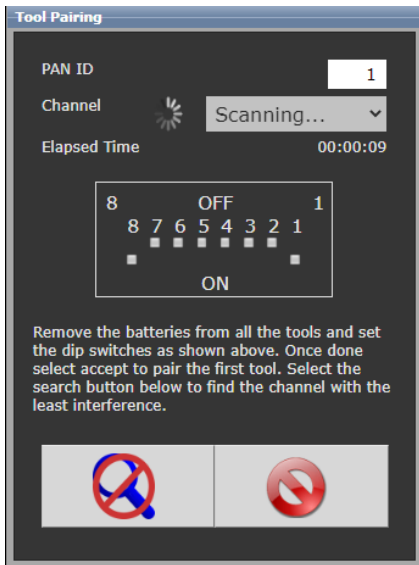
Tool Pairing

PAN ID 1

Channel Scanning...

Elapsed Time 00:00:09

8 OFF 1
8 7 6 5 4 3 2 1
ON

Remove the batteries from all the tools and set the dip switches as shown above. Once done select accept to pair the first tool. Select the search button below to find the channel with the least interference.